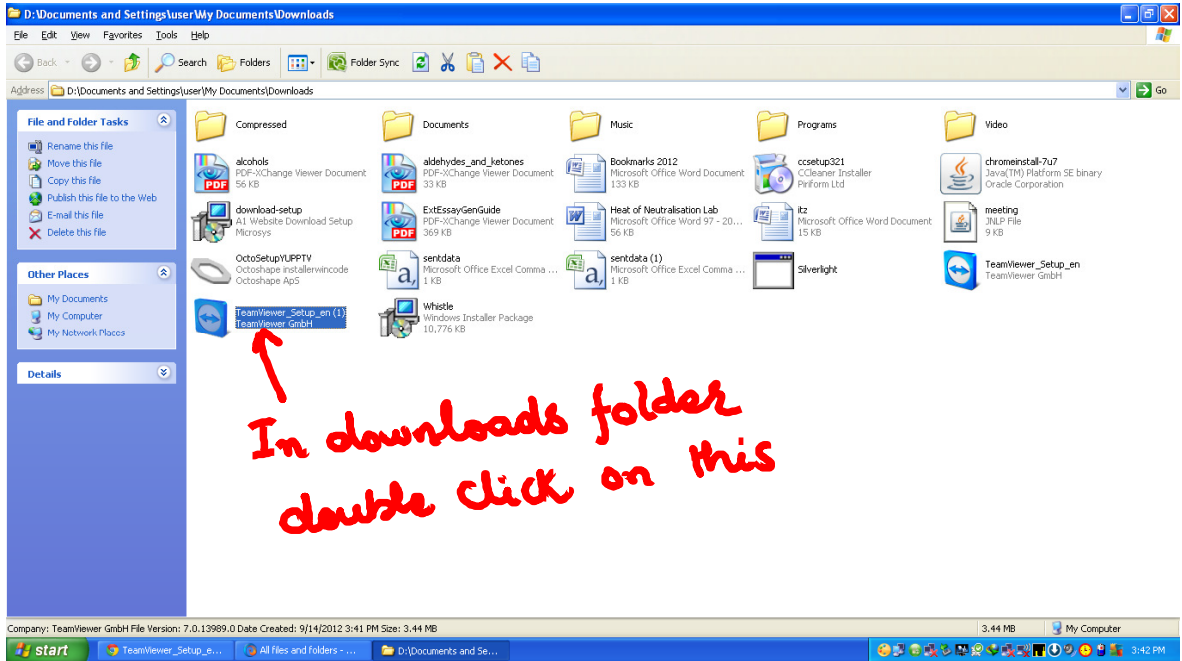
D:\Documents and Settings\user\My Documents\Downloads

File Edit View Favorites Tools Help

Back Search Folders Folder Sync

Address D:\Documents and Settings\user\My Documents\Downloads Go

File and Folder Tasks
Rename this file
Move this file
Copy this file
Publish this file to the Web
E-mail this file
Delete this file

Other Places
My Documents
My Computer
My Network Places

Details

Compressed
Documents
Music
Programs
Video

alcohols
PDF-XChange Viewer Document
56 KB

aldehydes_and_ketones
PDF-XChange Viewer Document
33 KB

Bookmarks 2012
Microsoft Office Word Document
133 KB

ccsetup321
CCleaner Installer
Piriform Ltd

chromeinstall-7u7
Java(TM) Platform SE binary
Oracle Corporation

download-setup
A1 Website Download Setup
Microsys

ExtEssayGenGuide
PDF-XChange Viewer Document
369 KB

Heat of Neutralisation Lab
Microsoft Office Word 97 - 20...
56 KB

itz
Microsoft Office Word Document
15 KB

meeting
JNLP File
9 KB

OctoSetupYUPPTV
Octoshape installerwincode
Octoshape ApS

sentdata
Microsoft Office Excel Comma ...
1 KB

sentdata (1)
Microsoft Office Excel Comma ...
1 KB

Silverlight

TeamViewer_Setup_en
TeamViewer GmbH

TeamViewer_Setup_en (1)
TeamViewer GmbH

Whistle
Windows Installer Package
10,776 KB

In downloads folder double click on this

Company: TeamViewer GmbH File Version: 7.0.13989.0 Date Created: 9/14/2012 3:41 PM Size: 3.44 MB
3.44 MB
My Computer

start
TeamViewer_Setup_e...
All files and folders - ...
D:\Documents and Se...
3:42 PM